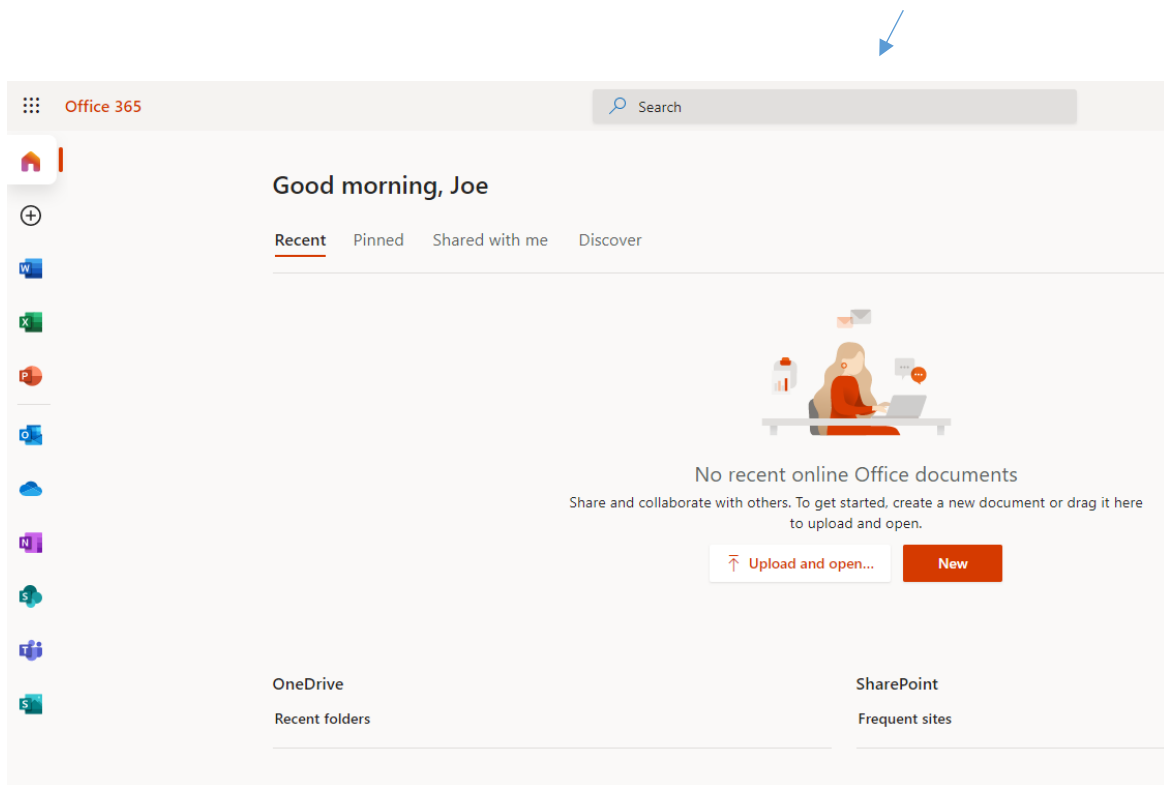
Office 365

Search

Good morning, Joe

Recent Pinned Shared with me Discover

No recent online Office documents

Share and collaborate with others. To get started, create a new document or drag it here to upload and open.

Upload and open...

New

OneDrive

Recent folders

SharePoint

Frequent sites